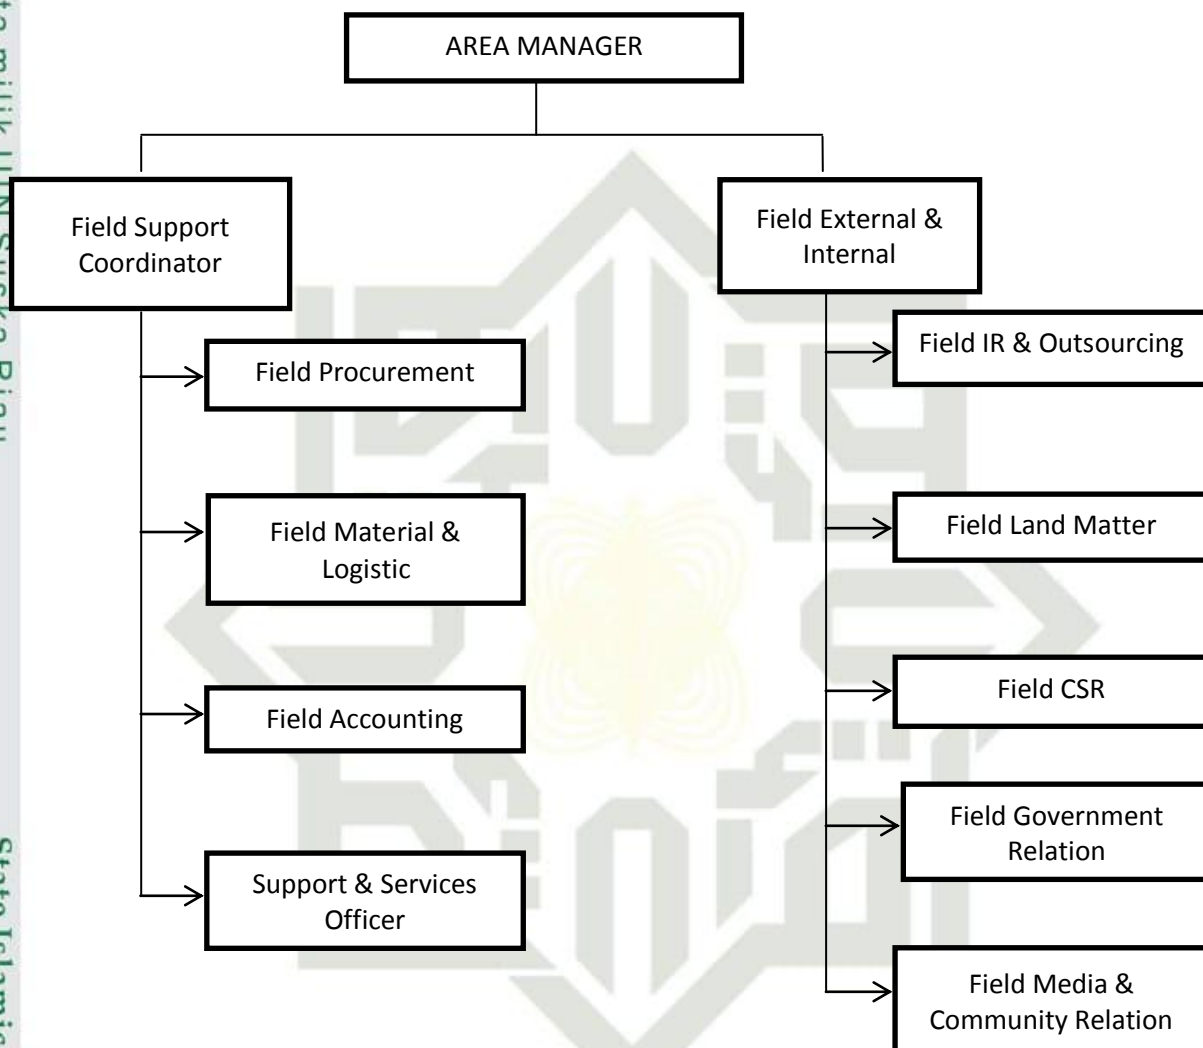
AREA MANAGER

Field Support Coordinator

Field Procurement

Field Material & Logistic

Field Accounting

Support & Services Officer

Field External & Internal

Field IR & Outsourcing

Field Land Matter

Field CSR

Field Government Relation

Field Media & Community Relation

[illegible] milik UIN Suska Riau

State Islamic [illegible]